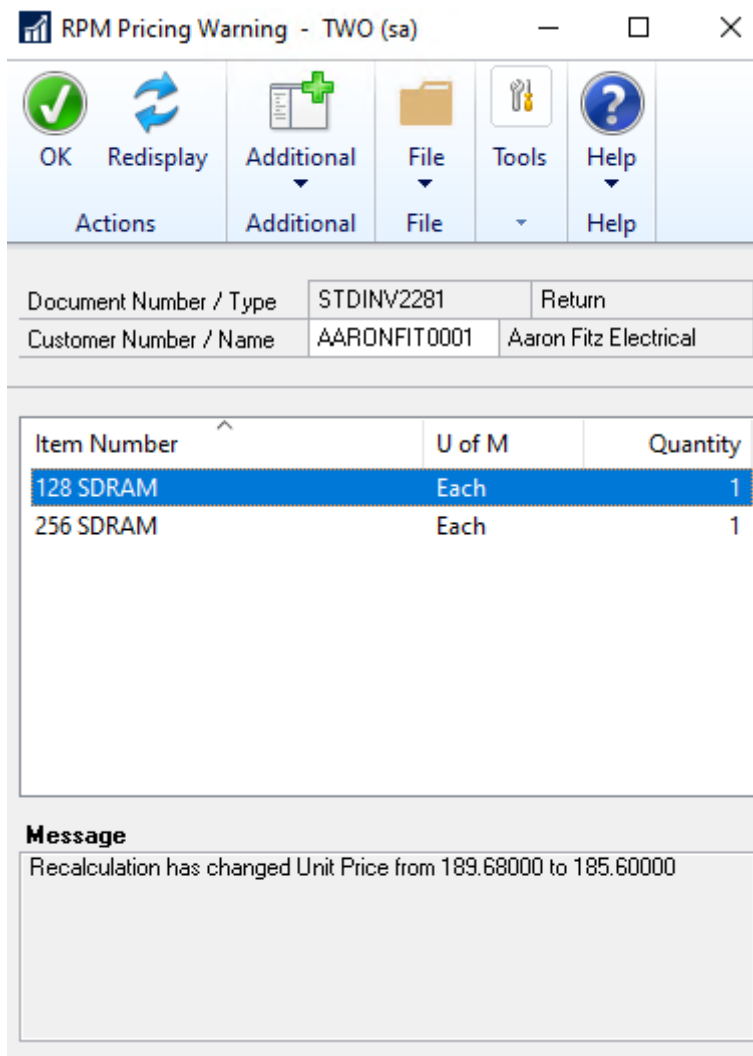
RPM Pricing Warning - TWO (sa)

OK
Redisplay
Actions
Additional
Additional
File
File
Tools
Help
Help

Document Number / Type | STDINV2281 | Return
Customer Number / Name | AARONFIT0001 | Aaron Fitz Electrical

| Item Number | U of M | Quantity |
|---|---|---|
| 128 SDRAM | Each | 1 |
| 256 SDRAM | Each | 1 |

Message
Recalculation has changed Unit Price from 189.68000 to 185.60000